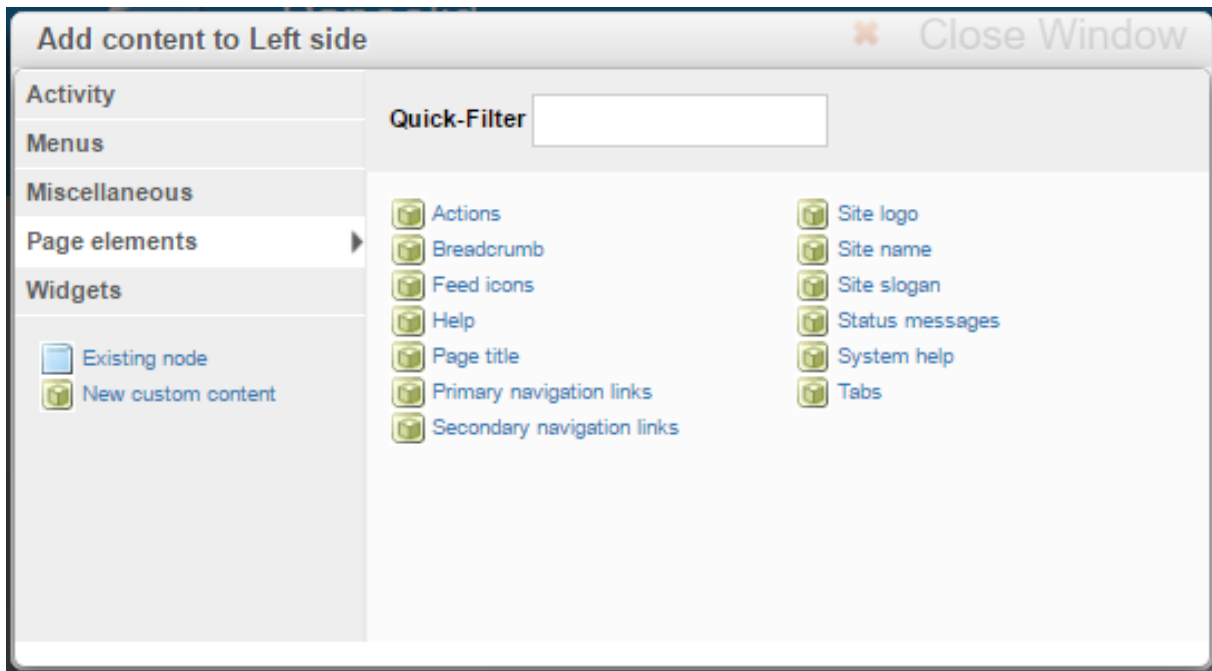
Add content to Left side

Close Window

Activity

Menus

Miscellaneous

Page elements

Widgets

Existing node

New custom content

Quick-Filter

Actions

Breadcrumb

Feed icons

Help

Page title

Primary navigation links

Secondary navigation links

Site logo

Site name

Site slogan

Status messages

System help

Tabs